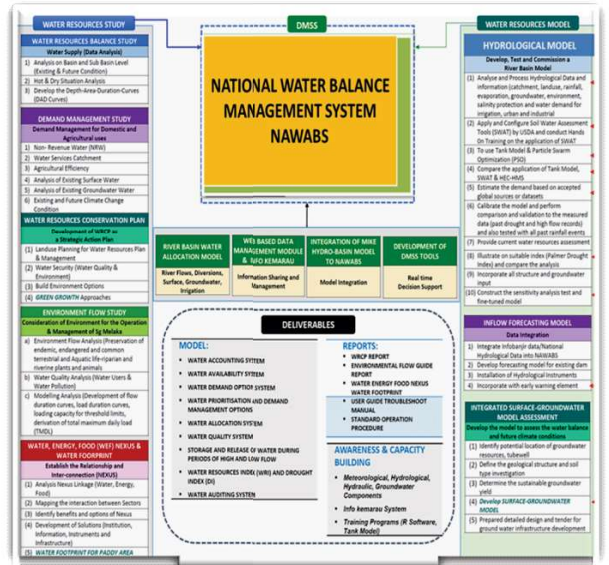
WATER RESOURCES STUDY

WATER RESOURCES BALANCE STUDY
Water Supply (Data Analysis)
(1) Analysis on Basin and Sub Basin Level (Existing & Future Condition)
(2) Hot & Dry Situation Analysis
(3) Develop the Depth-Area-Duration-Curves (DAD Curves)

DEMAND MANAGEMENT STUDY
Demand Management for Domestic and Agricultural uses
(1) Non- Revenue Water (NRW)
(2) Water Services Catchment
(3) Agricultural Efficiency
(4) Analysis of Existing Surface Water
(5) Analysis of Existing Groundwater Water
(6) Existing and Future Climate Change Condition

WATER RESOURCES CONSERVATION PLAN
Development of WRCP as a Strategic Action Plan
(1) Landuse Planning for Water Resources Plan & Management
(2) Water Security (Water Quality & Environment)
(3) Build Environment Options
(4) GREEN GROWTH Approaches

ENVIRONMENT FLOW STUDY
Consideration of Environment for the Operation & Management of Sg Melaka
a) Environment Flow Analysis (Preservation of endemic, endangered and common terrestrial and Aquatic life-riparian and riverine plants and animals
b) Water Quality Analysis (Water Users & Water Pollution)
c) Modelling Analysis (Development of flow duration curves, load duration curves, loading capacity for threshold limits, derivation of total maximum daily load (TMDL)

WATER, ENERGY, FOOD (WEF) NEXUS & WATER FOOTPRINT
Establish the Relationship and Inter-connection (NEXUS)
(1) Analysis Nexus Linkage (Water, Energy, Food)
(2) Mapping the interaction between Sectors
(3) Identify benefits and options of Nexus
(4) Development of Solutions (Institution, Information, Instruments and Infrastructure)
(5) WATER FOOTPRINT FOR PADDY AREA

DMSS

NATIONAL WATER BALANCE MANAGEMENT SYSTEM NAWABS

RIVER BASIN WATER ALLOCATION MODEL
River Flows, Diversions, Surface, Groundwater, Irrigation

WEB BASED DATA MANAGEMENT MODULE & INFO KEMARAU
Information Sharing and Management

INTEGRATION OF MIKE HYDRO-BASIN MODEL TO NAWABS
Model Integration

DEVELOPMENT OF DMSS TOOLS
Real time Decision Support

DELIVERABLES

MODEL:
• WATER ACCOUNTING SYSTEM
• WATER AVAILABILITY SYSTEM
• WATER DEMAND OPTION SYSTEM
• WATER PRIORITISATION AND DEMAND MANAGEMENT OPTIONS
• WATER ALLOCATION SYSTEM
• WATER QUALITY SYSTEM
• STORAGE AND RELEASE OF WATER DURING PERIODS OF HIGH AND LOW FLOW
• WATER RESOURCES INDEX (WRI) AND DROUGHT INDEX (DI)
• WATER AUDITING SYSTEM

REPORTS:
• WRCP REPORT
• ENVIRONMENTAL FLOW GUIDE REPORT
• WATER ENERGY FOOD NEXUS WATER FOOTPRINT
• USER GUIDE TROUBLESHOOT MANUAL
• STANDARD OPERATION PROCEDURE

AWARENESS & CAPACITY BUILDING
• Meteorological, Hydrological, Hydraulic, Groundwater Components
• Info kemarau System
• Training Programs (R Software, Tank Model)

WATER RESOURCES MODEL

HYDROLOGICAL MODEL
Develop, Test and Commission a River Basin Model
(1) Analyse and Process Hydrological Data and Information (catchment, landuse, rainfall, evaporation, groundwater, environment, salinity protection and water demand for irrigation, urban and industrial
(2) Apply and Configure Soil Water Assessment Tools (SWAT) by USDA and conduct Hands On Training on the application of SWAT
(3) To use Tank Model & Particle Swarm Optimization (PSO)
(4) Compare the application of Tank Model, SWAT & HEC-HMS
(5) Estimate the demand based on accepted global sources or datasets
(6) Calibrate the model and perform comparison and validation to the measured data (past drought and high flow records) and also tested with all past rainfall events
(7) Provide current water resources assessment
(8) Illustrate on suitable index (Palmer Drought Index) and compare the analysis
(9) Incorporate all structure and groundwater input
(10) Construct the sensitivity analysis test and fine-tuned model

INFLOW FORECASTING MODEL
Data Integration
(1) Integrate Infobanjir data/National Hydrological Data into NAWABS
(2) Develop forecasting model for existing dam
(3) Installation of Hydrological Instruments
(4) Incorporate with early warning element

INTEGRATED SURFACE-GROUNDWATER MODEL ASSESSMENT
Develop the model to assess the water balance and future climate conditions
(1) Identify potential location of groundwater resources, tubewell
(2) Define the geological structure and soil type investigation
(3) Determine the sustainable groundwater yield
(4) Develop SURFACE-GROUNDWATER MODEL
(5) Prepared detailed design and tender for ground water infrastructure development